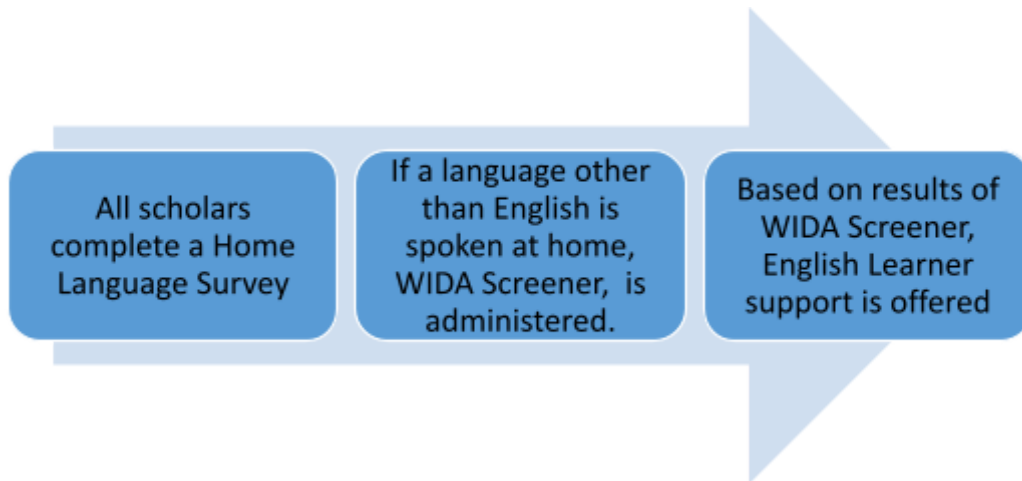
All scholars complete a Home Language Survey

If a language other than English is spoken at home, WIDA Screener,  is administered.

Based on results of WIDA Screener, English Learner support is offered